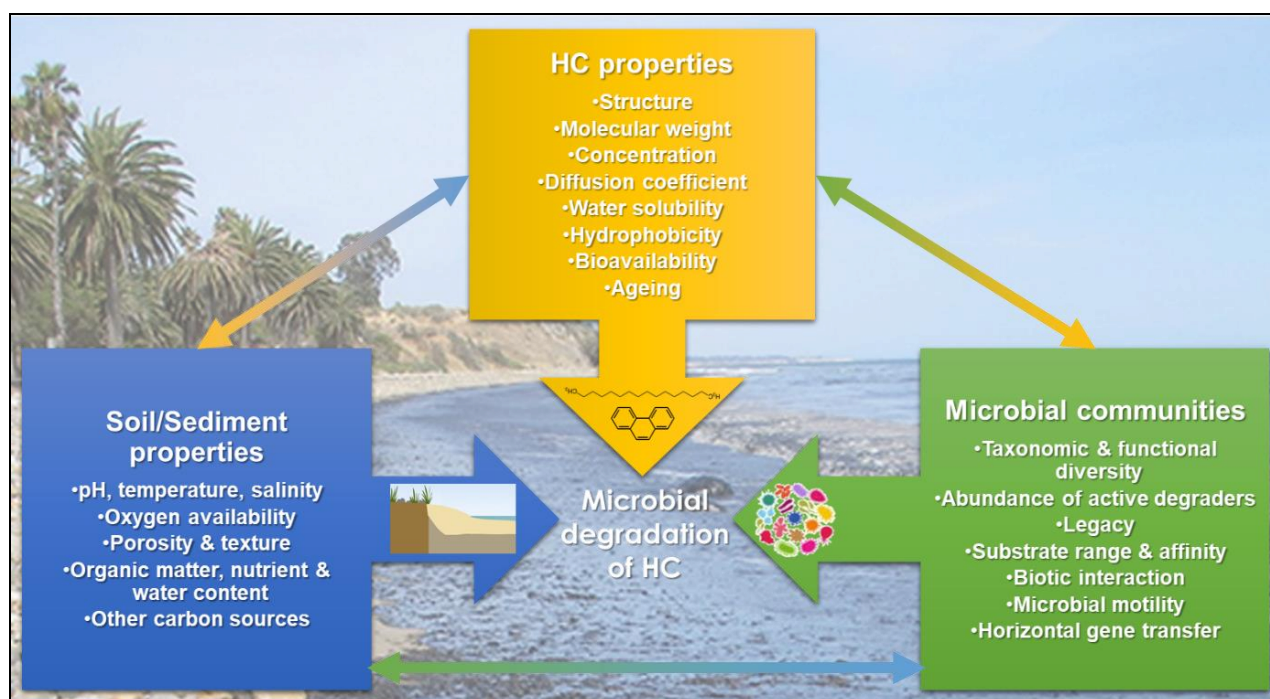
HC properties
•Structure
•Molecular weight
•Concentration
•Diffusion coefficient
•Water solubility
•Hydrophobicity
•Bioavailability
•Ageing

HO OH

Soil/Sediment properties
•pH, temperature, salinity
•Oxygen availability
•Porosity & texture
•Organic matter, nutrient & water content
•Other carbon sources

Microbial degradation of HC

Microbial communities
•Taxonomic & functional diversity
•Abundance of active degraders
•Legacy
•Substrate range & affinity
•Biotic interaction
•Microbial motility
•Horizontal gene transfer